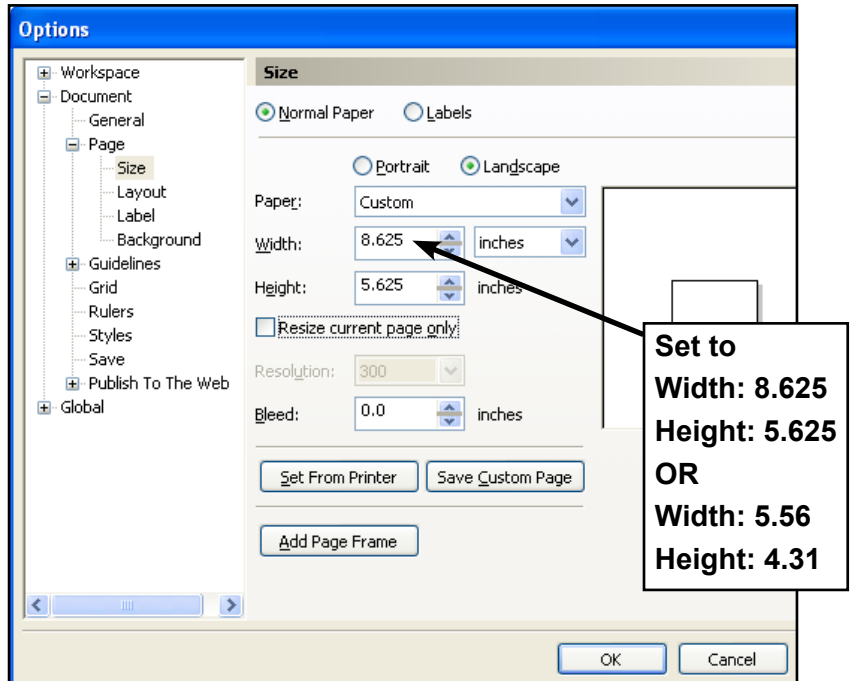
Options

Workspace
Document
General
Page
Size
Layout
Label
Background
Guidelines
Grid
Rulers
Styles
Save
Publish To The Web
Global

Size

Normal Paper
Labels

Portrait
Landscape

Paper: Custom
Width: 8.625 inches
Height: 5.625 inches
Resize current page only
Resolution: 300
Bleed: 0.0 inches

Set From Printer
Save Custom Page

Add Page Frame

Set to
Width: 8.625
Height: 5.625
OR
Width: 5.56
Height: 4.31

OK
Cancel